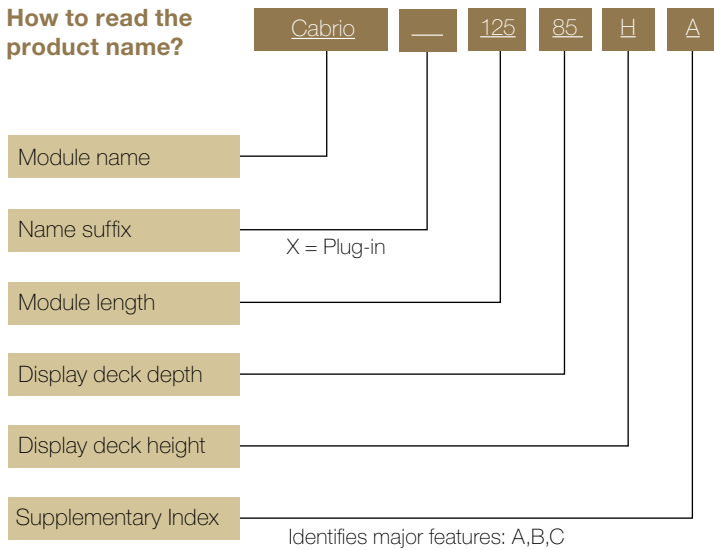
How to read the product name?

Cabrio

—

125

85

H

A

Module name

Name suffix

X = Plug-in

Module length

Display deck depth

Display deck height

Supplementary Index

Identifies major features: A,B,C